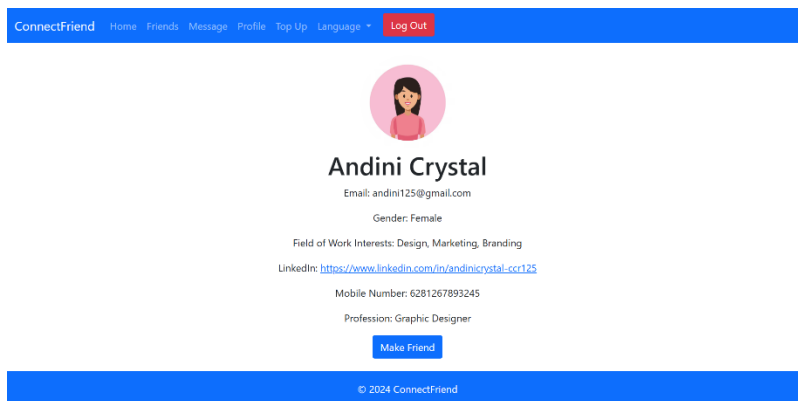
ConnectFriend Home Friends Message Profile Top Up Language Log Out

Andini Crystal

Email: andini125@gmail.com

Gender: Female

Field of Work Interests: Design, Marketing, Branding

LinkedIn: https://www.linkedin.com/in/andinicrystal-ccr125

Mobile Number: 6281267893245

Profession: Graphic Designer

Make Friend

© 2024 ConnectFriend